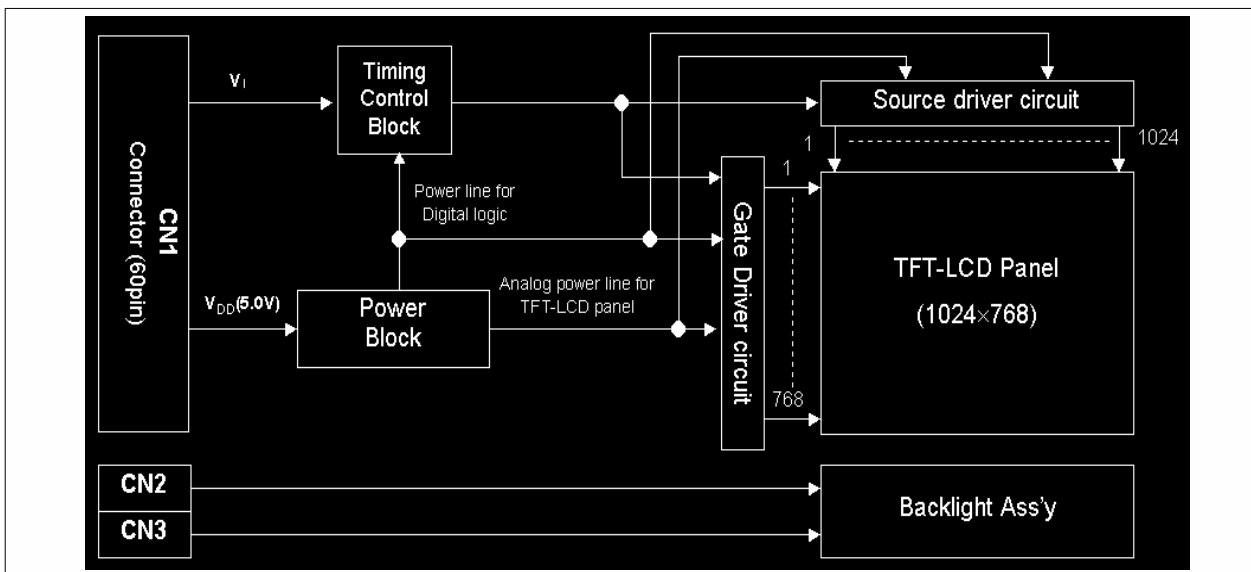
CN1
Connector (60pin)

$V_I$

Timing Control Block

Power line for Digital logic

$V_{DD}$(5.0V)

Power Block

Analog power line for TFT-LCD panel

Source driver circuit

1

1024

Gate Driver circuit

1

768

TFT-LCD Panel
(1024×768)

CN2

CN3

Backlight Ass'y